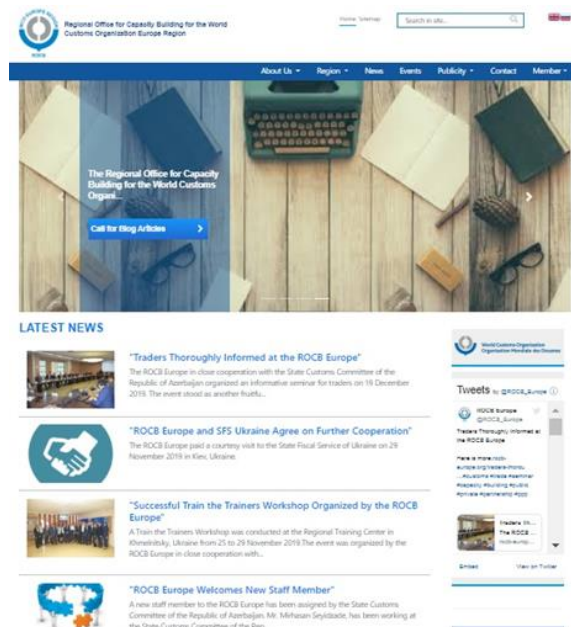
ROCB

Regional Office for Capacity Building for the World Customs Organization Europe Region

Home Sitemap

Search in site...

About Us Region News Events Publicity Contact Member

The Regional Office for Capacity Building for the World Customs Organi...

Call for Blog Articles

LATEST NEWS

"Traders Thoroughly Informed at the ROCB Europe"

The ROCB Europe in close cooperation with the State Customs Committee of the Republic of Azerbaijan organized an informative seminar for traders on 19 December 2019. The event stood as another fruitfu...

"ROCB Europe and SFS Ukraine Agree on Further Cooperation"

The ROCB Europe paid a courtesy visit to the State Fiscal Service of Ukraine on 29 November 2019 in Kiev, Ukraine.

"Successful Train the Trainers Workshop Organized by the ROCB Europe"

A Train the Trainers Workshop was conducted at the Regional Training Center in Khmelnitsky, Ukraine from 25 to 29 November 2019. The event was organized by the ROCB Europe in close cooperation with...

"ROCB Europe Welcomes New Staff Member"

A new staff member to the ROCB Europe has been assigned by the State Customs Committee of the Republic of Azerbaijan. Mr. Mirhasan Seyidzade, has been working at the State Customs Committee of the Rep...

World Customs Organization
Organisation Mondiale des Douanes

Tweets by @ROCB_Europe

ROCB Europe
@ROCB_Europe

Traders Thoroughly Informed at the ROCB Europe

Here is more: rocb-europe.org/traders-thorou... #Customs #trade #seminar #capacity #building #public #private #partnership #pp

Traders Th...
The ROCB ...
rocb-europ...

Embed

View on Twitter